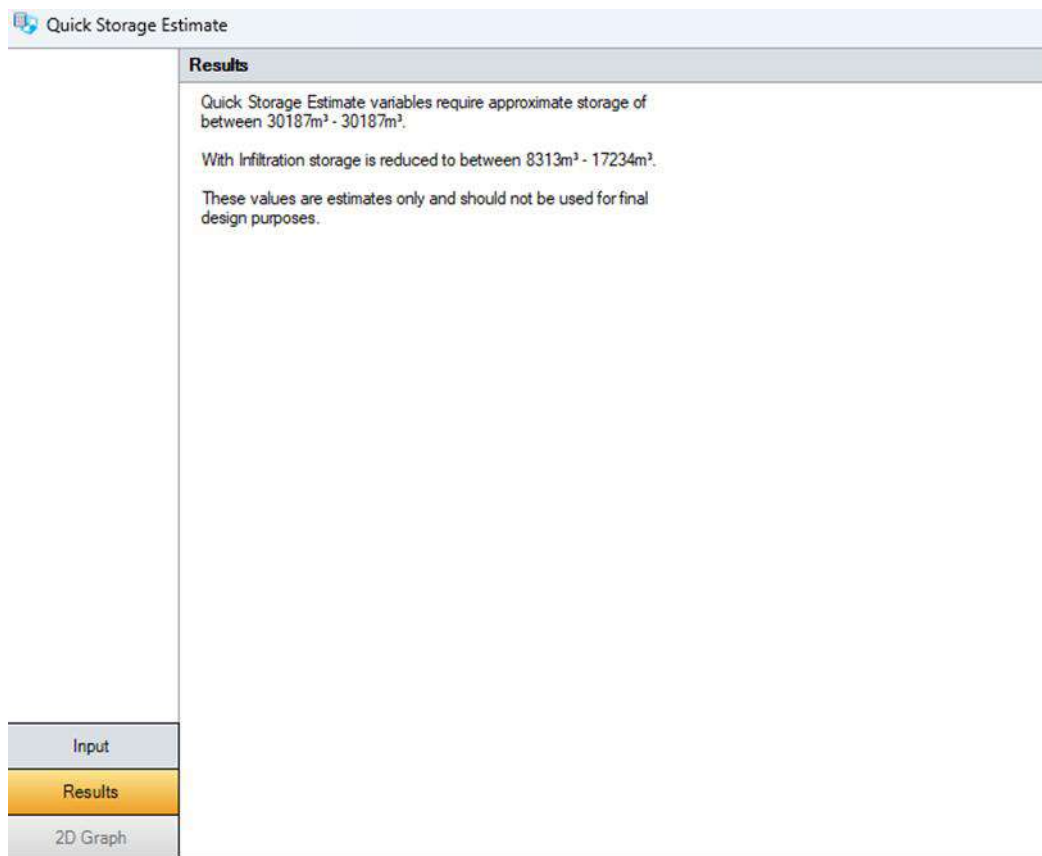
Quick Storage Estimate

Results

Quick Storage Estimate variables require approximate storage of between 30187m³ - 30187m³.

With Infiltration storage is reduced to between 8313m³ - 17234m³.

These values are estimates only and should not be used for final design purposes.

Input

Results

2D Graph